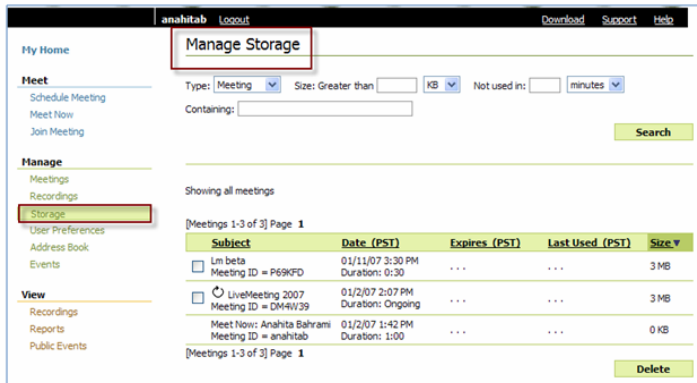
anahitab Logout Download Support Help

My Home

Meet
Schedule Meeting
Meet Now
Join Meeting

Manage
Meetings
Recordings
Storage
User Preferences
Address Book
Events

View
Recordings
Reports
Public Events

Manage Storage

Type: Meeting Size: Greater than KB Not used in: minutes
Containing:

Search

Showing all meetings

[Meetings 1-3 of 3] Page 1

| | Subject | Date (PST) | Expires (PST) | Last Used (PST) | Size ▼ |
|---|---|---|---|---|---|
| ☐ | Lm beta Meeting ID = P69KFD | 01/11/07 3:30 PM Duration: 0:30 | . . . | . . . | 3 MB |
| ☐ | LiveMeeting 2007 Meeting ID = DM4W39 | 01/2/07 2:07 PM Duration: Ongoing | . . . | . . . | 3 MB |
| | Meet Now: Anahita Bahrami Meeting ID = anahitab | 01/2/07 1:42 PM Duration: 1:00 | . . . | . . . | 0 KB |

[Meetings 1-3 of 3] Page 1

Delete